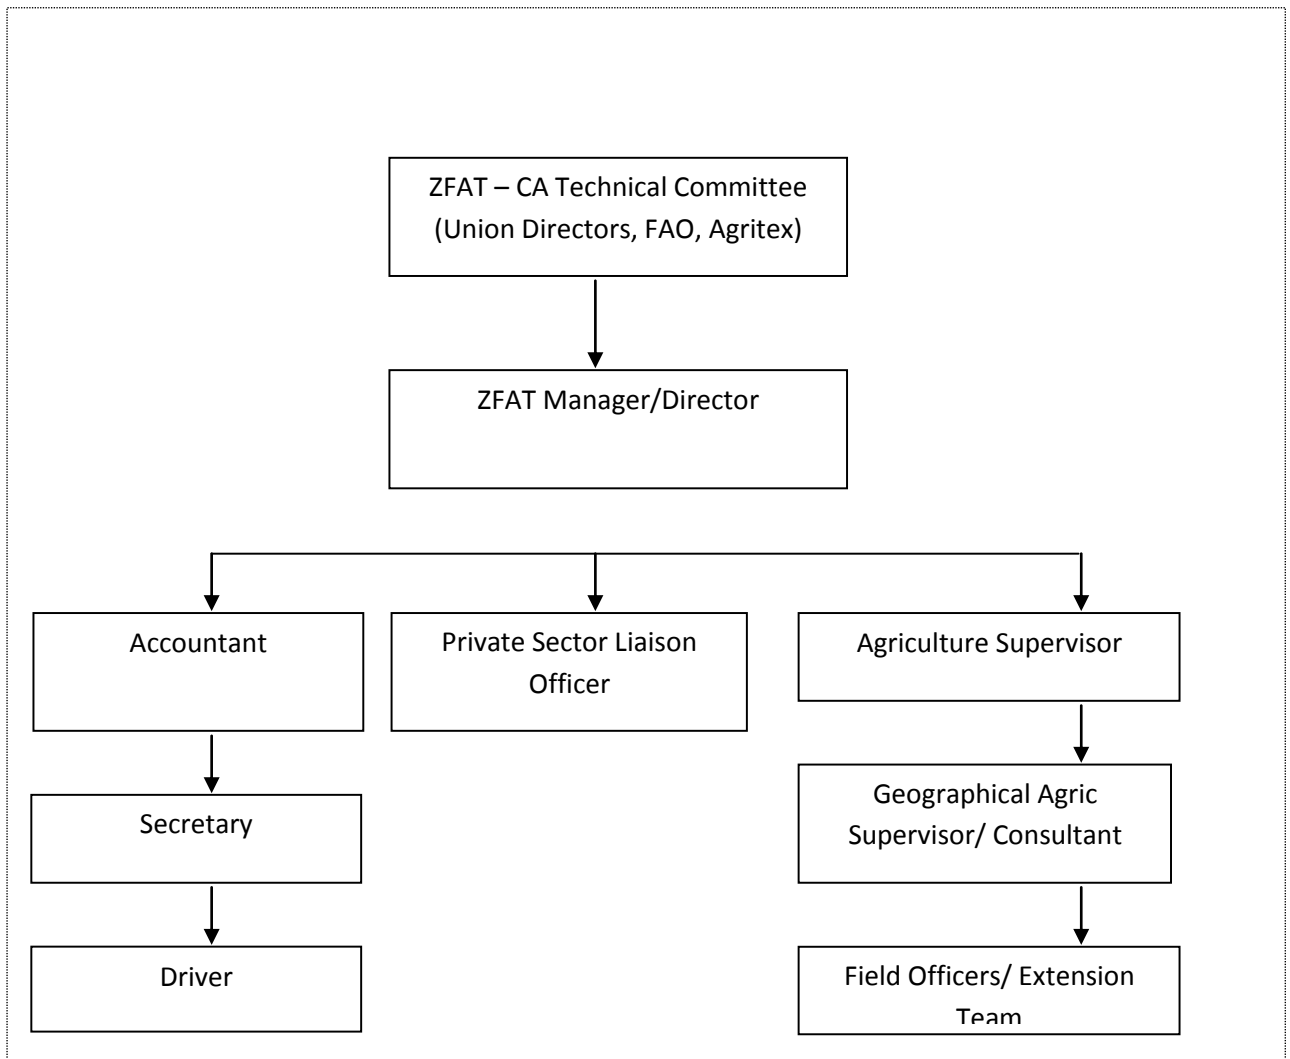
ZFAT – CA Technical Committee (Union Directors, FAO, Agritex)

ZFAT Manager/Director

Accountant

Private Sector Liaison Officer

Agriculture Supervisor

Secretary

Geographical Agric Supervisor/ Consultant

Driver

Field Officers/ Extension Team